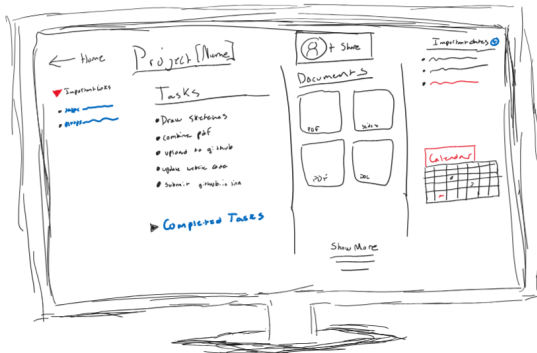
← Home

Project [Name]

+ Share

Important dates

Important Links

• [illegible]

• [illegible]

Tasks

• Draw sketches

• combine pdf

• upload to github

• update website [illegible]

• submit github link

▶ Completed Tasks

Documents

PDF

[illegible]

PDF

DOC

Show More

Calendar